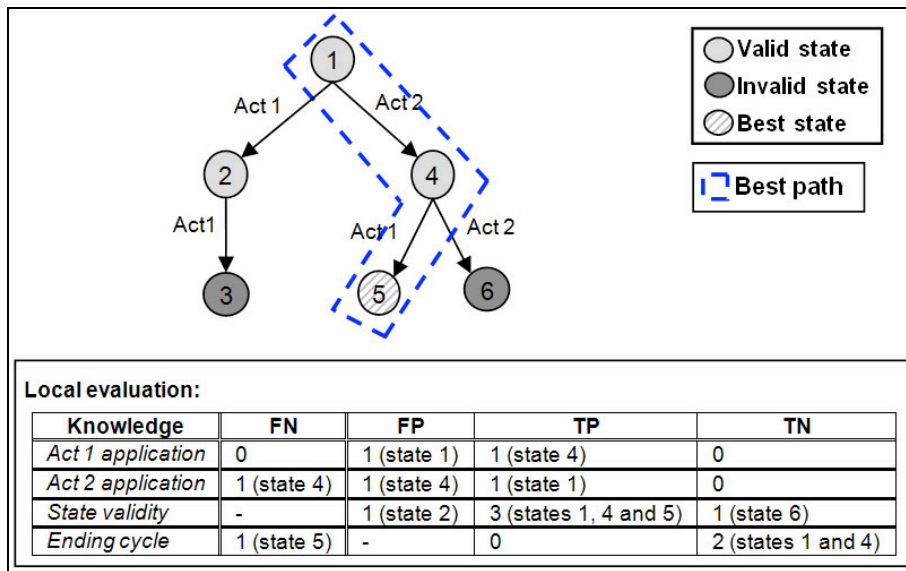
1
Act 1
Act 2
2
4
Act1
Act 1
Act 2
3
5
6

Valid state
Invalid state
Best state
Best path

Local evaluation:

| Knowledge | FN | FP | TP | TN |
|---|---|---|---|---|
| Act 1 application | 0 | 1 (state 1) | 1 (state 4) | 0 |
| Act 2 application | 1 (state 4) | 1 (state 4) | 1 (state 1) | 0 |
| State validity | - | 1 (state 2) | 3 (states 1, 4 and 5) | 1 (state 6) |
| Ending cycle | 1 (state 5) | - | 0 | 2 (states 1 and 4) |